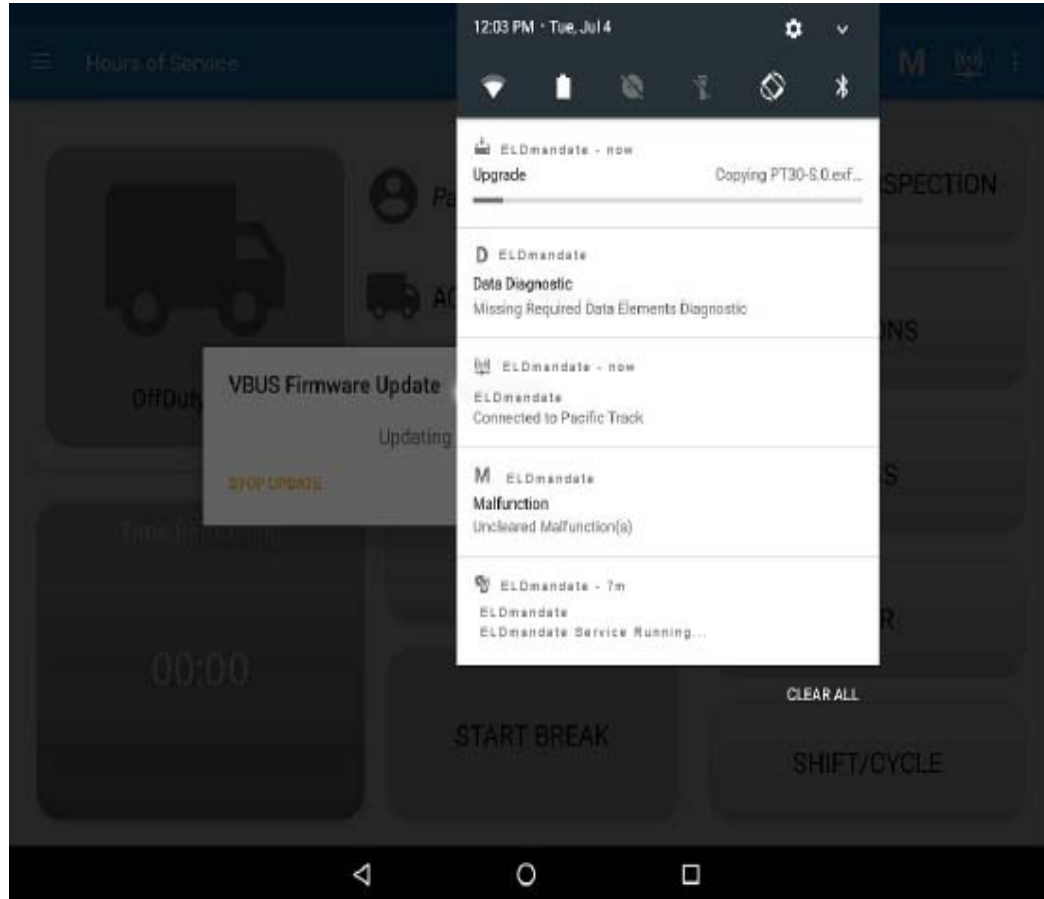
Hours of Service

M

12:03 PM · Tue, Jul 4

ELDmandate - now
Upgrade
Copying PT30-S.0.exf...

D ELDmandate
Data Diagnostic
Missing Required Data Elements Diagnostic

ELDmandate - now
ELDmandate
Connected to Pacific Track

M ELDmandate
Malfunction
Uncleared Malfunction(s)

ELDmandate - 7m
ELDmandate
ELDmandate Service Running...

CLEAR ALL

Pa

AC

OffDuty

VBUS Firmware Update

Updating

STOP UPDATE

Time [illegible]

00:00

SPECTION

NS

S

R

START BREAK

SHIFT/CYCLE